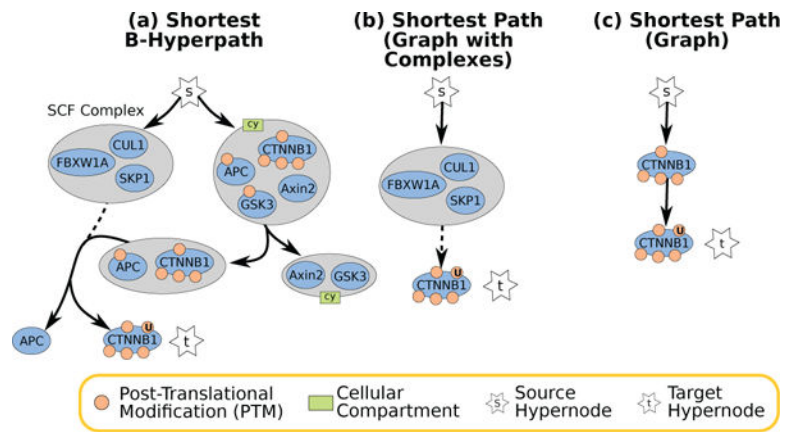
(a) Shortest B-Hyperpath

(b) Shortest Path (Graph with Complexes)

(c) Shortest Path (Graph)

s

SCF Complex

CUL1

FBXW1A

SKP1

cy

CTNNB1

APC

Axin2

GSK3

APC

CTNNB1

Axin2

GSK3

cy

APC

u

CTNNB1

t

s

CUL1

FBXW1A

SKP1

u

CTNNB1

t

s

CTNNB1

u

CTNNB1

t

Post-Translational Modification (PTM)

Cellular Compartment

s

Source Hypernode

t

Target Hypernode